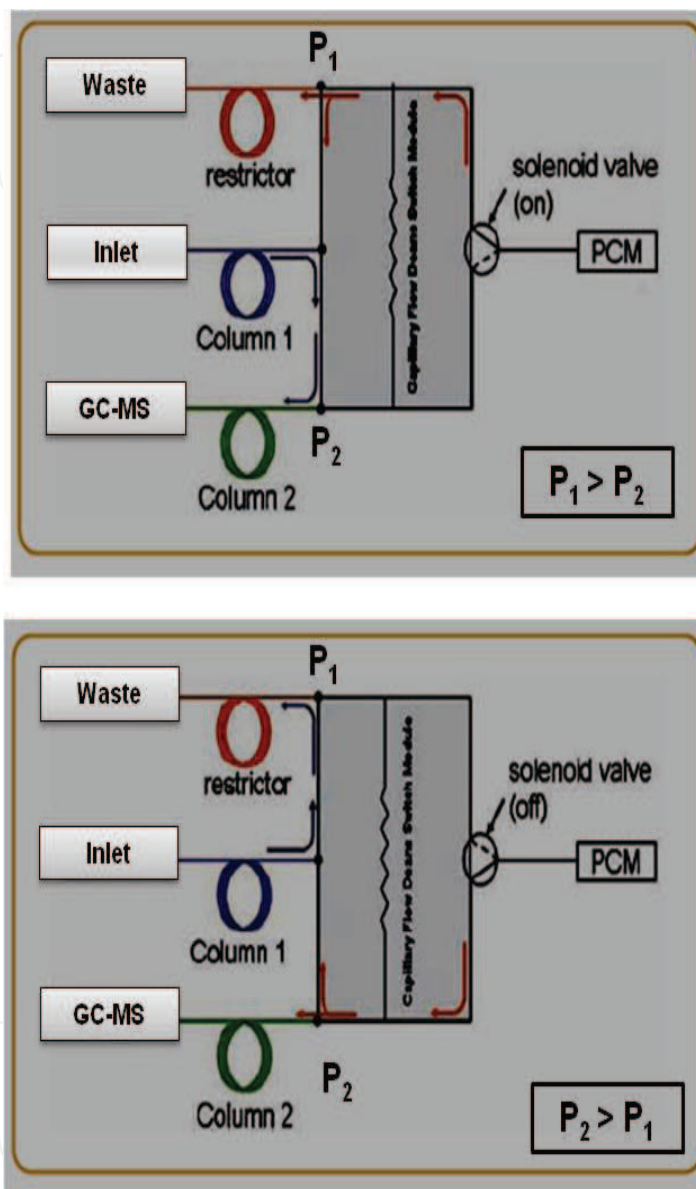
$P_1$

Waste

restrictor

Capillary Flow Deans Switch Module

solenoid valve (on)

Inlet

PCM

Column 1

GC-MS

$P_2$

Column 2

$P_1 > P_2$

$P_1$

Waste

restrictor

Capillary Flow Deans Switch Module

solenoid valve (off)

Inlet

PCM

Column 1

GC-MS

$P_2$

Column 2

$P_2 > P_1$